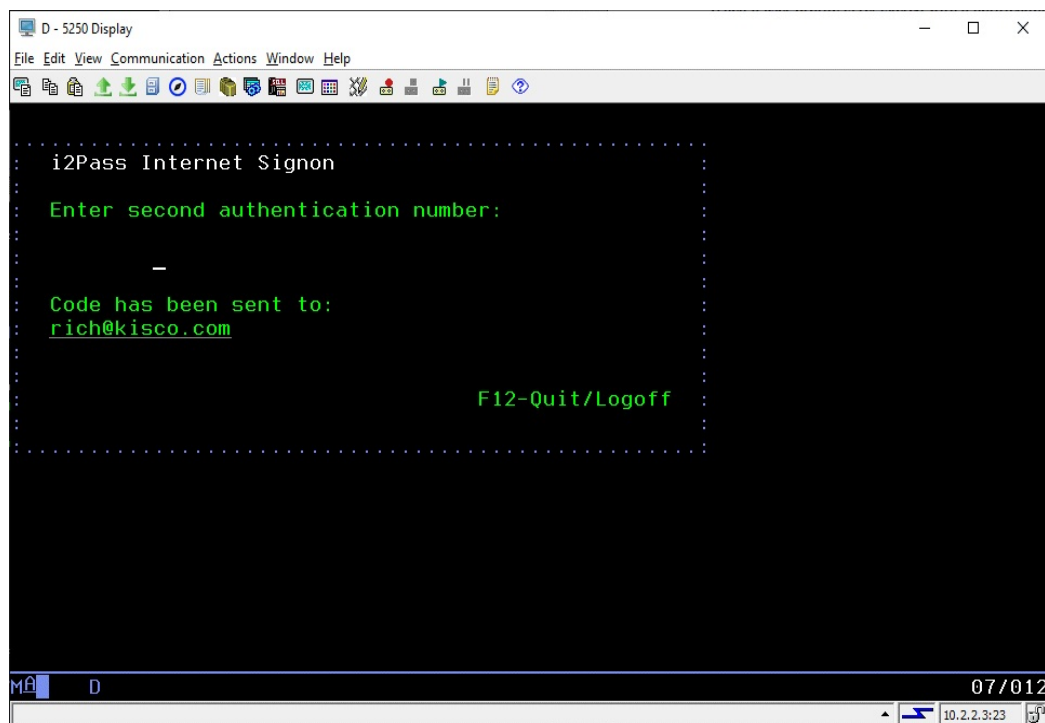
D - 5250 Display

File Edit View Communication Actions Window Help

i2Pass Internet Signon

Enter second authentication number:

Code has been sent to:
rich@kisco.com

F12-Quit/Logoff

MA D 07/012

10.2.2.3:23